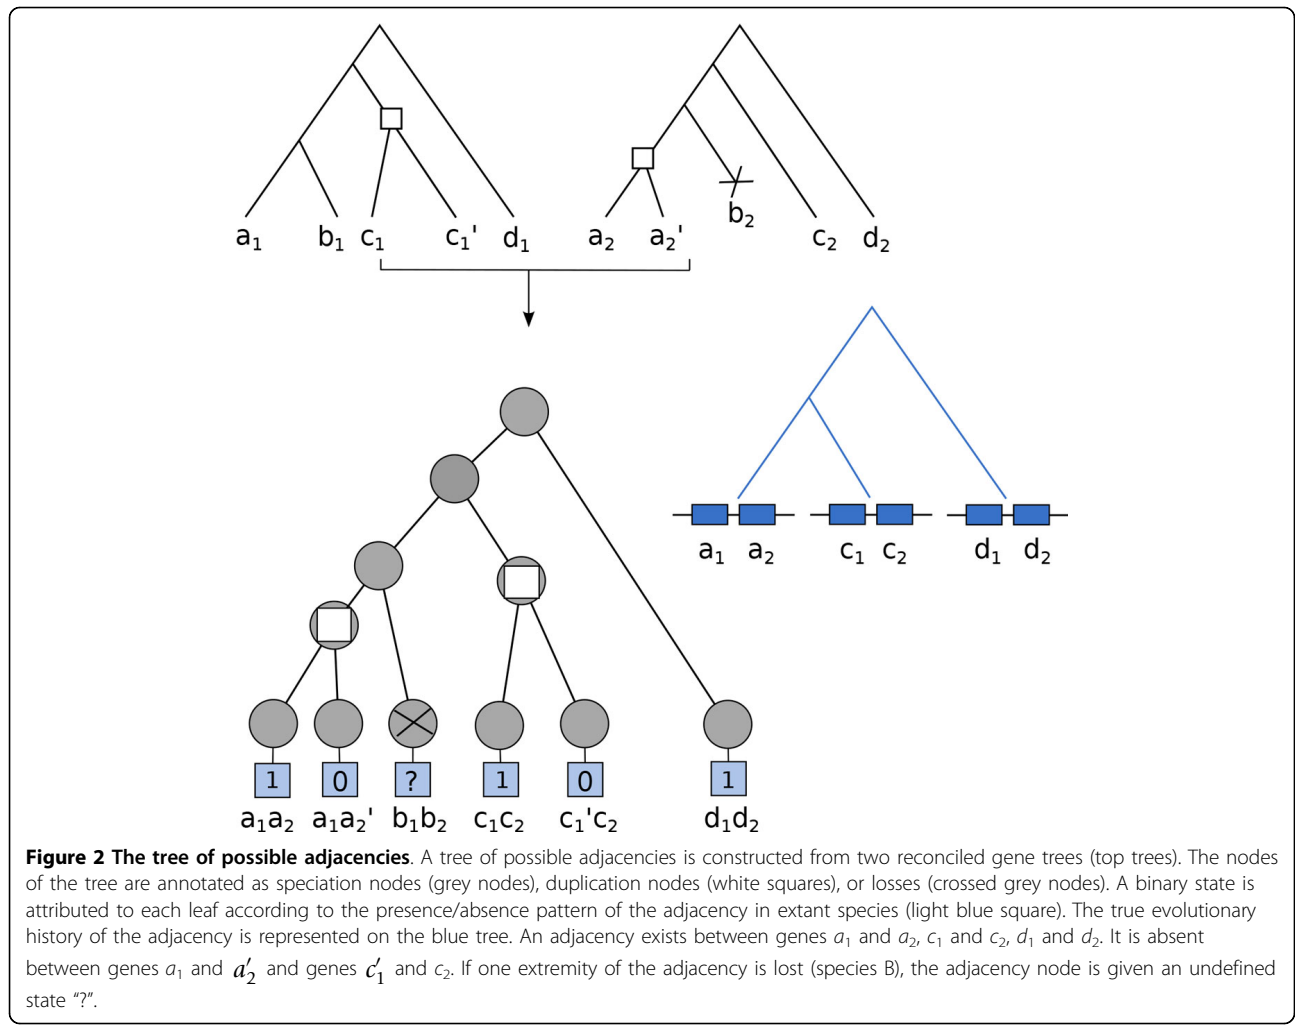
$a_1$ $b_1$ $c_1$ $c_1$' $d_1$ $a_2$ $a_2$' $b_2$ $c_2$ $d_2$

$a_1$ $a_2$ $c_1$ $c_2$ $d_1$ $d_2$

1 0 ? 1 0 1

$a_1a_2$ $a_1a_2$' $b_1b_2$ $c_1c_2$ $c_1$'$c_2$ $d_1d_2$

**Figure 2 The tree of possible adjacencies**. A tree of possible adjacencies is constructed from two reconciled gene trees (top trees). The nodes of the tree are annotated as speciation nodes (grey nodes), duplication nodes (white squares), or losses (crossed grey nodes). A binary state is attributed to each leaf according to the presence/absence pattern of the adjacency in extant species (light blue square). The true evolutionary history of the adjacency is represented on the blue tree. An adjacency exists between genes $a_1$ and $a_2$, $c_1$ and $c_2$, $d_1$ and $d_2$. It is absent between genes $a_1$ and $a_2'$ and genes $c_1'$ and $c_2$. If one extremity of the adjacency is lost (species B), the adjacency node is given an undefined state "?".